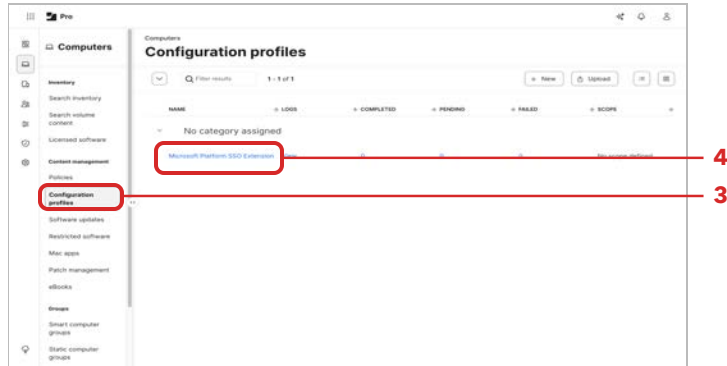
Pro

Computers

Inventory
Search inventory
Search volume content
Licensed software

Content management
Policies
Configuration profiles
Software updates
Restricted software
Mac apps
Patch management
eBooks

Groups
Smart computer groups
Static computer groups

Computers
Configuration profiles

Filter results
1 - 1 of 1
+ New
Upload

| NAME | LOGS | COMPLETED | PENDING | FAILED | SCOPE |
|---|---|---|---|---|---|
| No category assigned | | | | | |
| Microsoft Platform SSO Extension | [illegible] | 0 | 0 | 0 | No scope defined |

4
3